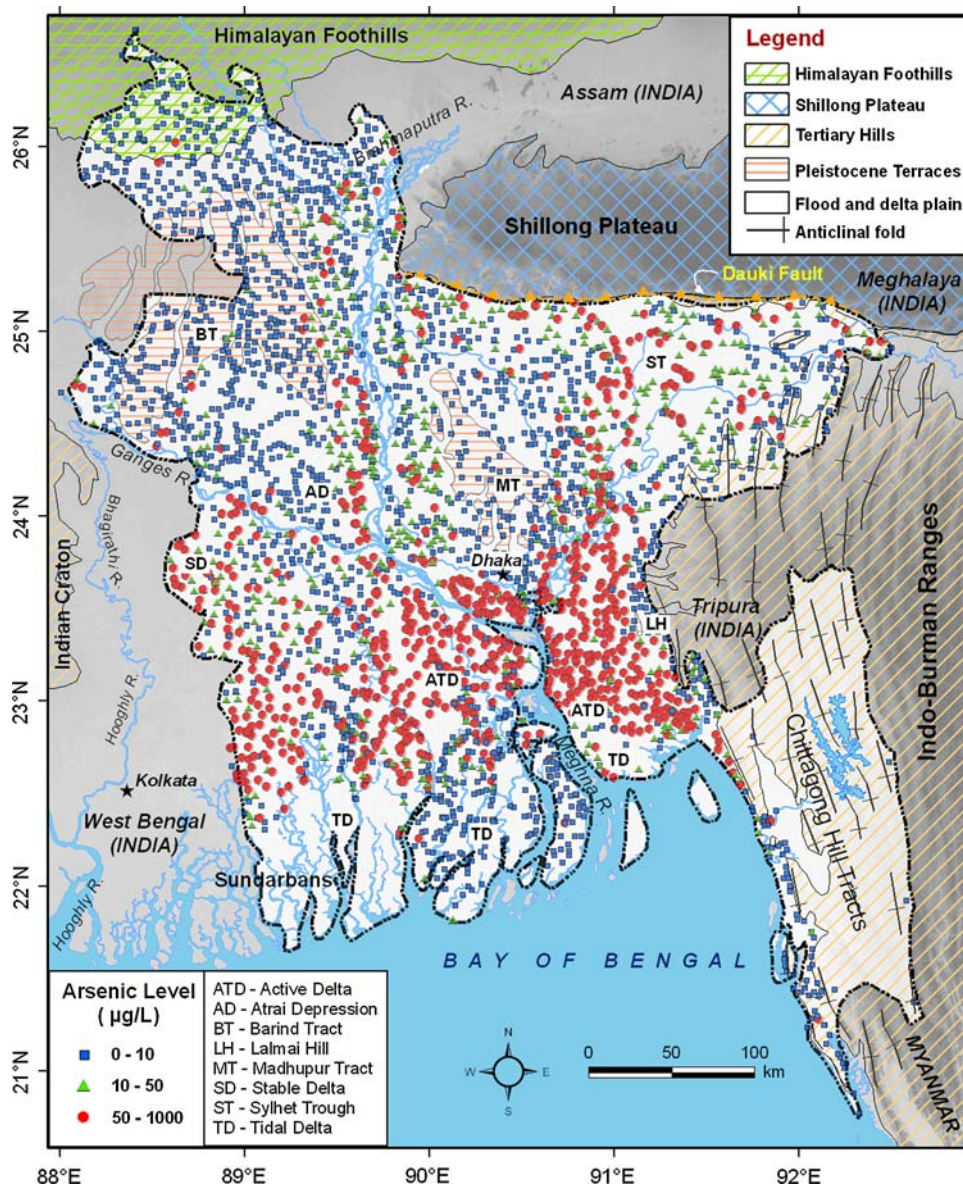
Himalayan Foothills

Legend
Himalayan Foothills
Shillong Plateau
Tertiary Hills
Pleistocene Terraces
Flood and delta plain
Anticlinal fold

Assam (INDIA)

Brahmaputra R.

Shillong Plateau

Dauki Fault

Meghalaya (INDIA)

26°N

25°N

24°N

23°N

22°N

21°N

BT

ST

Ganges R.

Bhagirathi R.

AD

MT

Indian Craton

SD

Dhaka

Indo-Burman Ranges

LH

Tripura (INDIA)

ATD

ATD

Meghna R.

TD

Hooghly R.

Kolkata

West Bengal (INDIA)

TD

TD

Chittagong Hill Tracts

Sundarbans

Hooghly R.

BAY OF BENGAL

Arsenic Level ( µg/L)
0 - 10
10 - 50
50 - 1000

ATD - Active Delta
AD - Atrai Depression
BT - Barind Tract
LH - Lalmai Hill
MT - Madhupur Tract
SD - Stable Delta
ST - Sylhet Trough
TD - Tidal Delta

N
W
E
S

0 50 100 km

MYANMAR

88°E 89°E 90°E 91°E 92°E